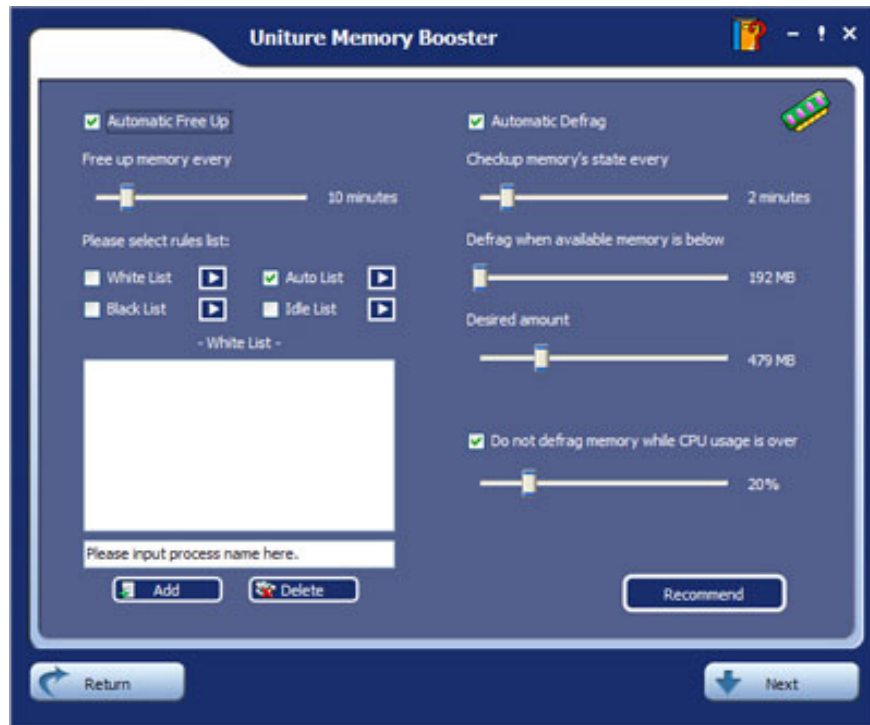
Uniture Memory Booster

- ! ×

Automatic Free Up

Free up memory every

10 minutes

Please select rules list:

White List

Auto List

Black List

Idle List

- White List -

Please input process name here.

Add

Delete

Automatic Defrag

Checkup memory's state every

2 minutes

Defrag when available memory is below

192 MB

Desired amount

479 MB

Do not defrag memory while CPU usage is over

20%

Recommend

Return

Next